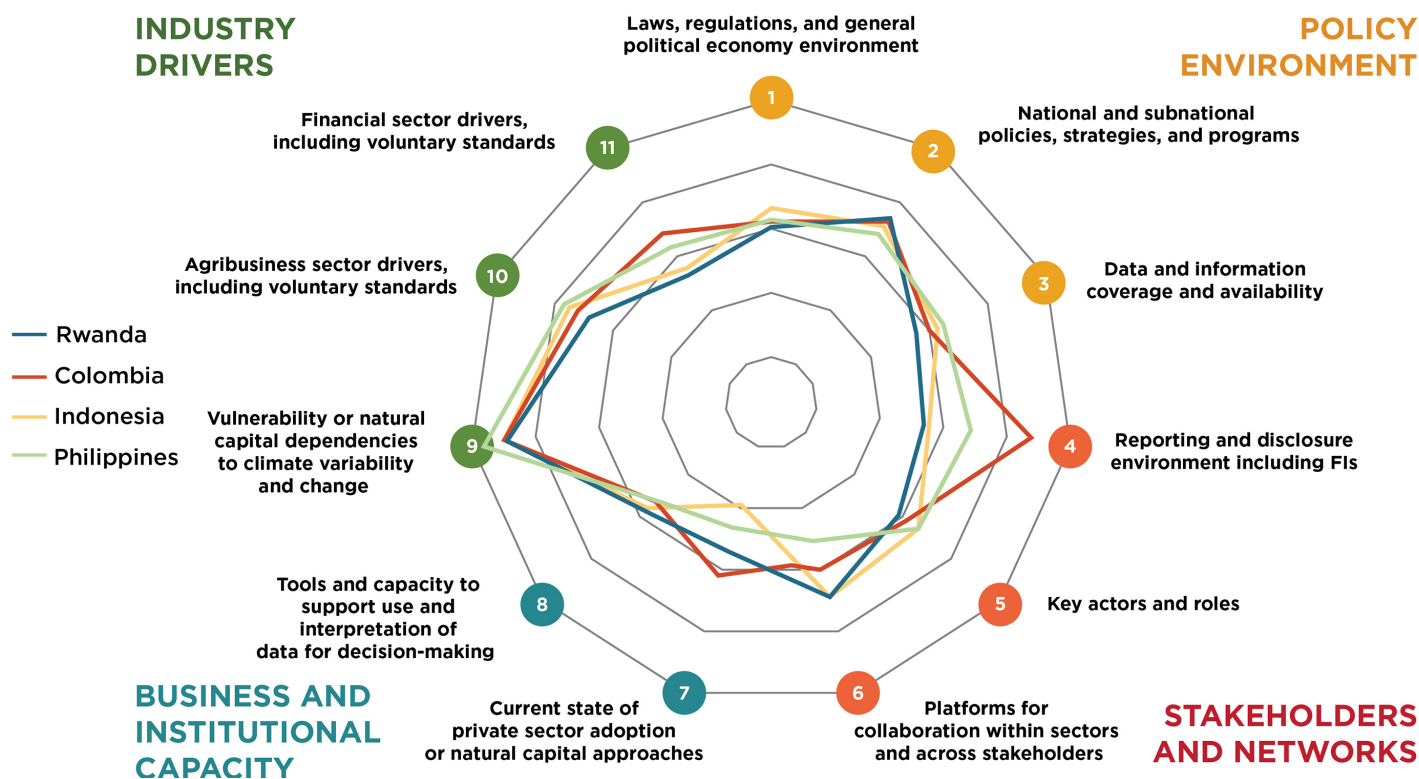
INDUSTRY DRIVERS

Laws, regulations, and general political economy environment

POLICY ENVIRONMENT

1

Financial sector drivers, including voluntary standards

11

National and subnational policies, strategies, and programs

2

Agribusiness sector drivers, including voluntary standards

10

3

Data and information coverage and availability

Rwanda
Colombia
Indonesia
Philippines

Vulnerability or natural capital dependencies to climate variability and change

9

4

Reporting and disclosure environment including FIs

Tools and capacity to support use and interpretation of data for decision-making

8

5

Key actors and roles

BUSINESS AND INSTITUTIONAL CAPACITY

7

Current state of private sector adoption or natural capital approaches

6

Platforms for collaboration within sectors and across stakeholders

STAKEHOLDERS AND NETWORKS